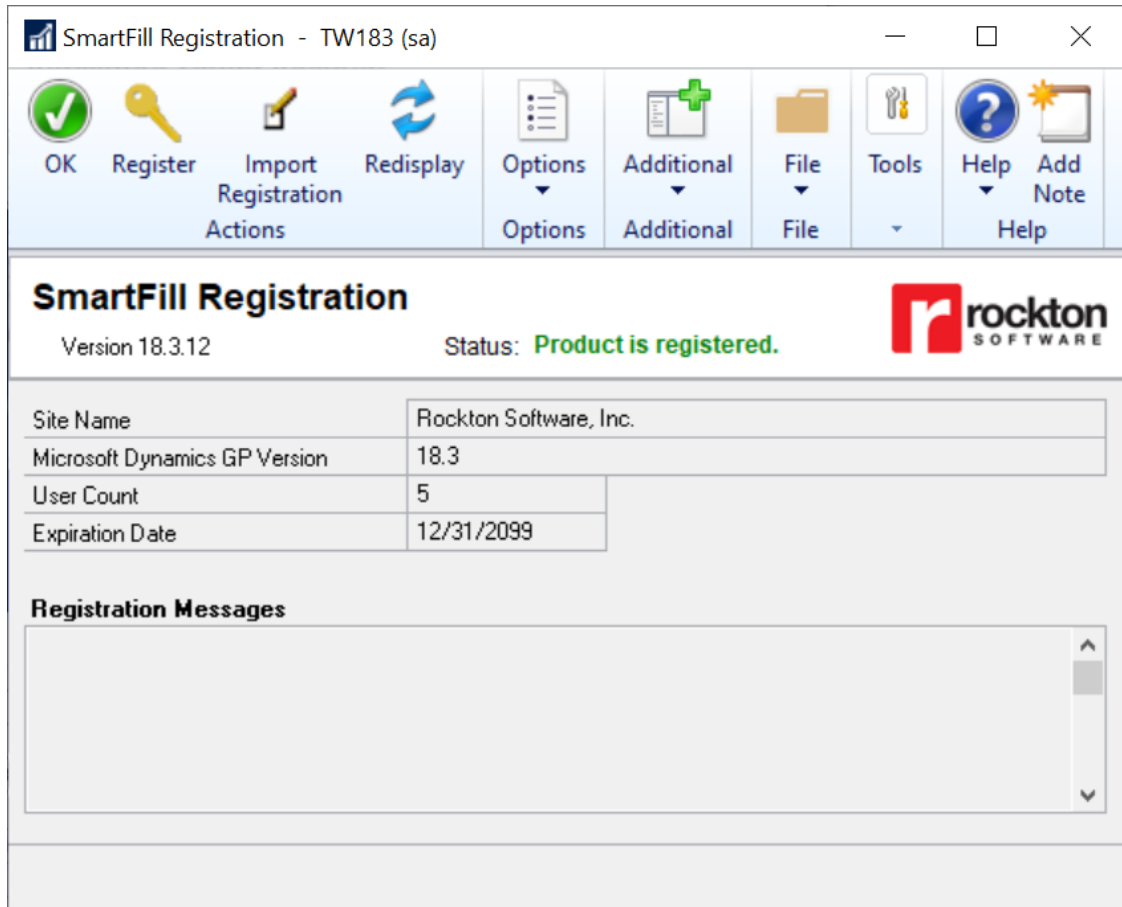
SmartFill Registration - TW183 (sa)

OK Register Import Registration Redisplay
Actions

Options
Options

Additional
Additional

File
File

Tools

Help Add Note
Help

SmartFill Registration
Version 18.3.12
Status: Product is registered.

rockton
SOFTWARE

| Site Name | Rockton Software, Inc. |
|---|---|
| Microsoft Dynamics GP Version | 18.3 |
| User Count | 5 |
| Expiration Date | 12/31/2099 |

Registration Messages